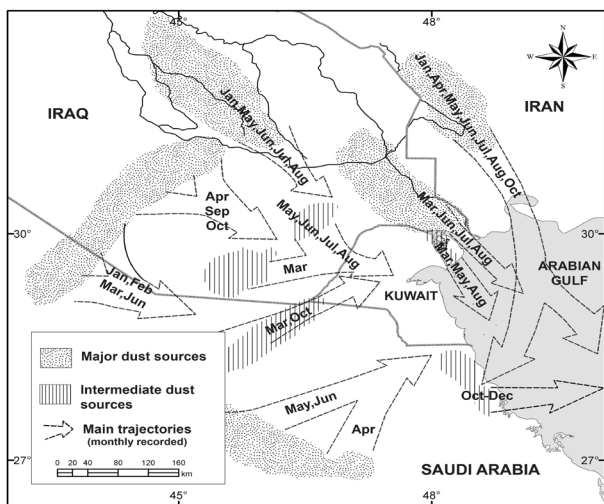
45°
48°
N
W
E
S
IRAQ
IRAN
Jan,May,Jun,Jul,Aug
Jan,Apr,May,Jun,Jul,Aug,Oct
Apr
Sep
Oct
May,Jun,Jul,Aug
Mar,Jun,Jul,Aug
30°
30°
Mar
Mar,May,Aug
ARABIAN
GULF
Jan,Feb
Mar,Jun
KUWAIT
Mar,Oct
Major dust sources
Intermediate dust sources
Main trajectories
(monthly recorded)
May,Jun
Oct-Dec
Apr
0 20 40 80 120 160
km
27°
SAUDI ARABIA
27°
45°
48°